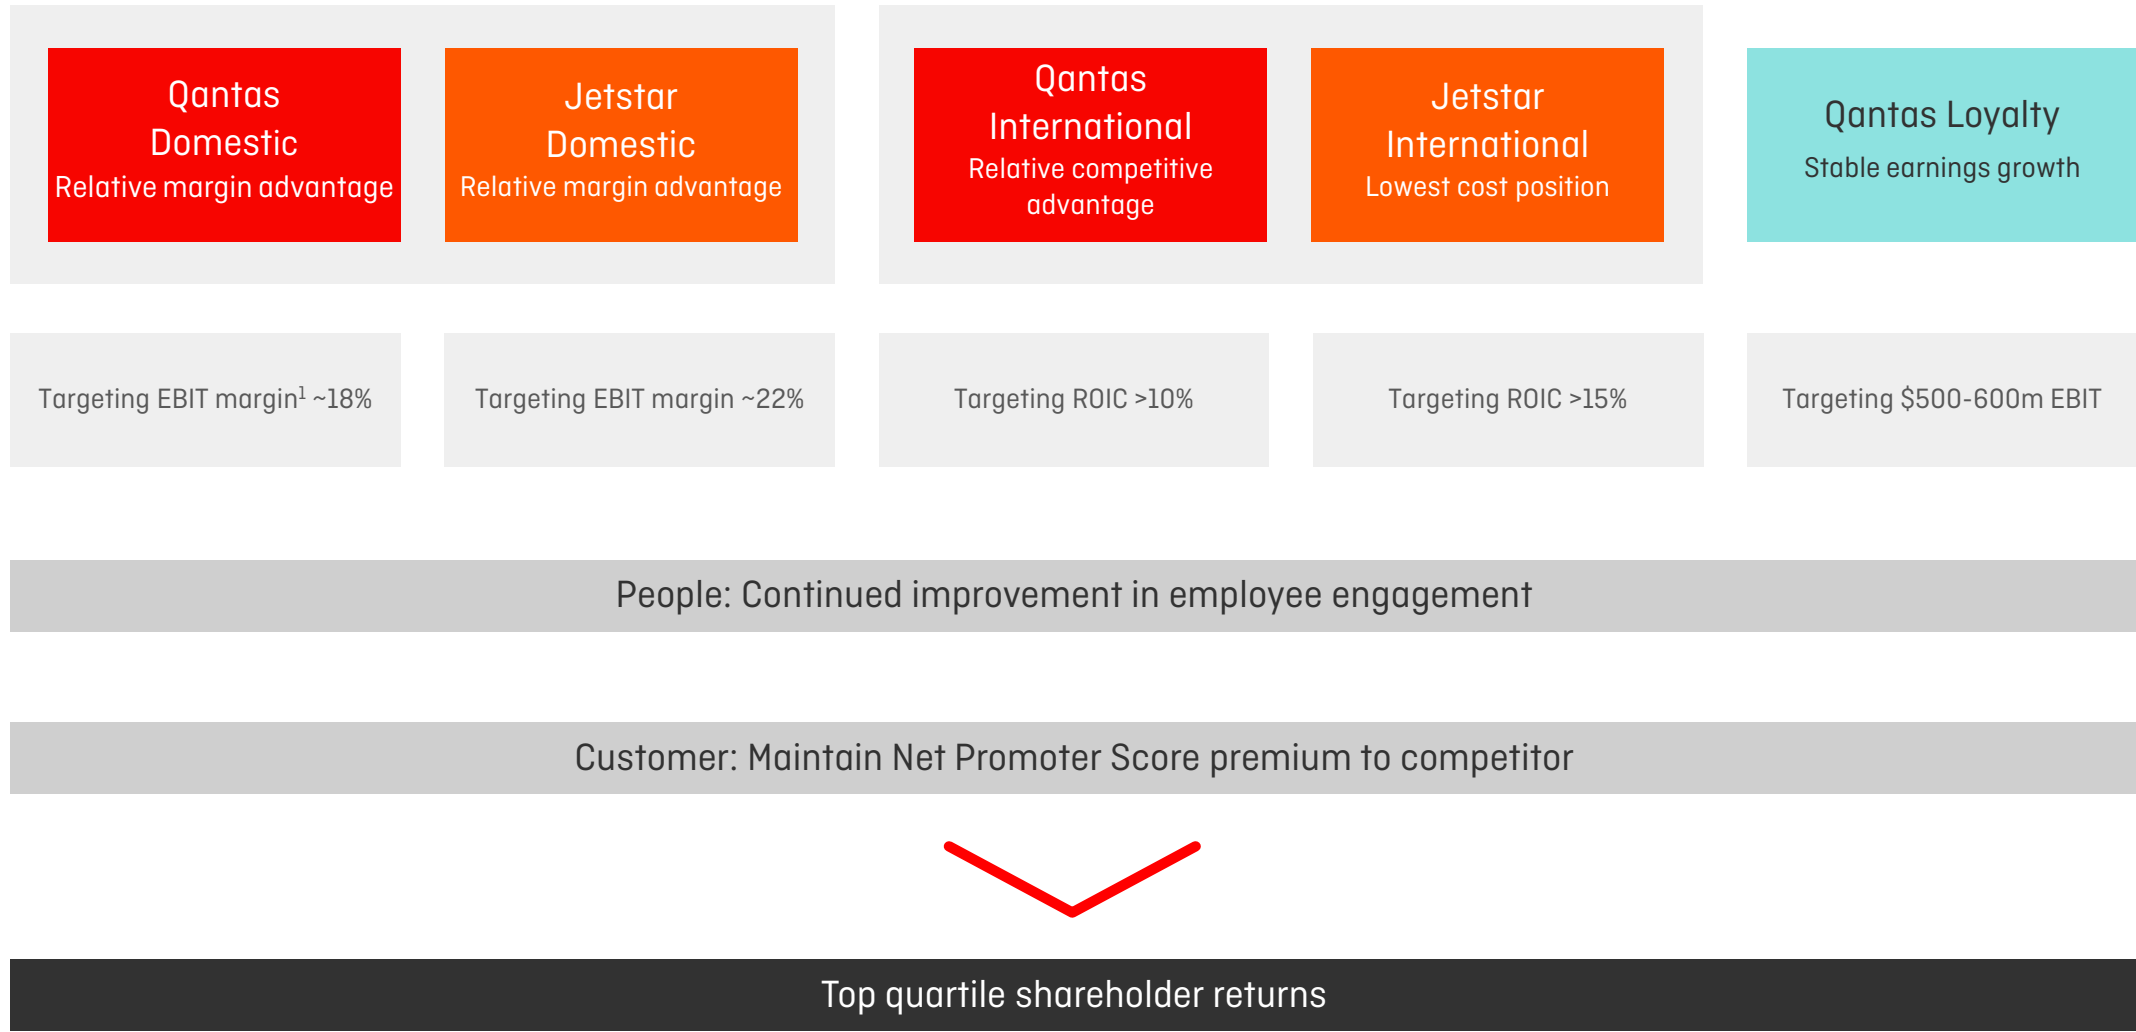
Qantas Domestic
Relative margin advantage

Jetstar Domestic
Relative margin advantage

Qantas International
Relative competitive advantage

Jetstar International
Lowest cost position

Qantas Loyalty
Stable earnings growth

Targeting EBIT margin$^1$ ~18%

Targeting EBIT margin ~22%

Targeting ROIC >10%

Targeting ROIC >15%

Targeting $500-600m EBIT

People: Continued improvement in employee engagement

Customer: Maintain Net Promoter Score premium to competitor

Top quartile shareholder returns